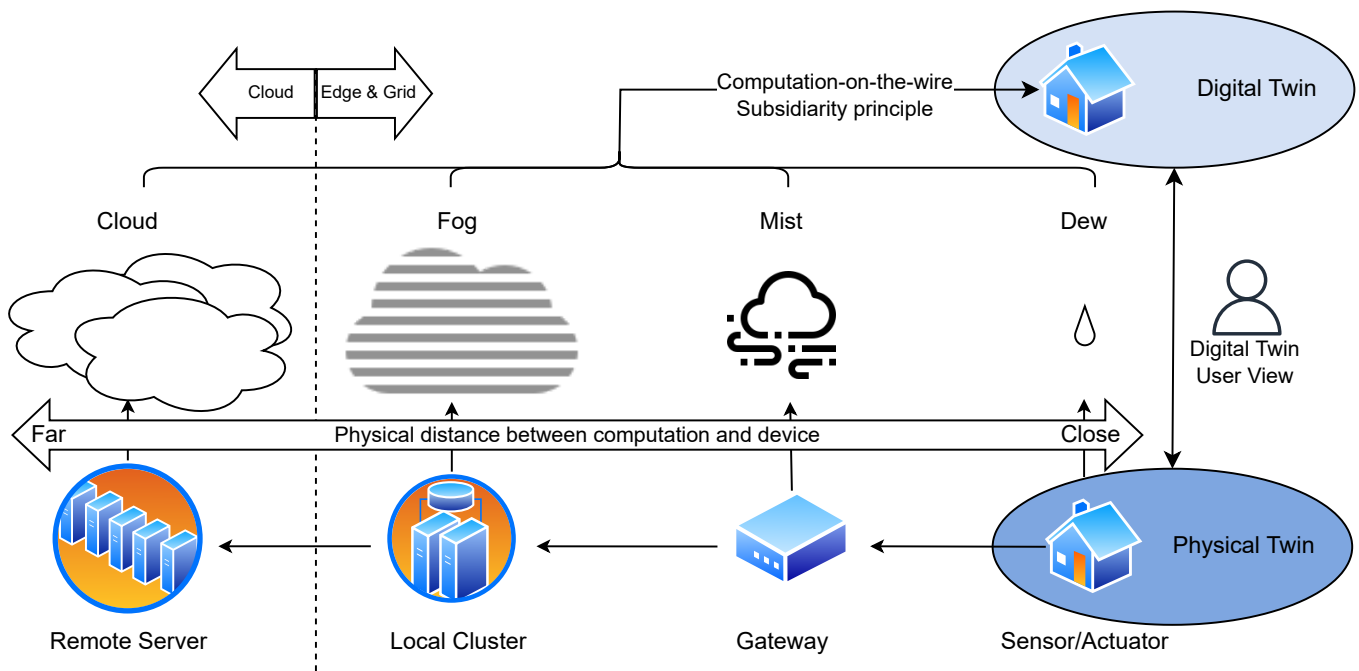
Cloud
Edge & Grid

Computation-on-the-wire
Subsidiarity principle

Digital Twin

Cloud
Fog
Mist
Dew

Digital Twin
User View

Far
Physical distance between computation and device
Close

Physical Twin

Remote Server
Local Cluster
Gateway
Sensor/Actuator